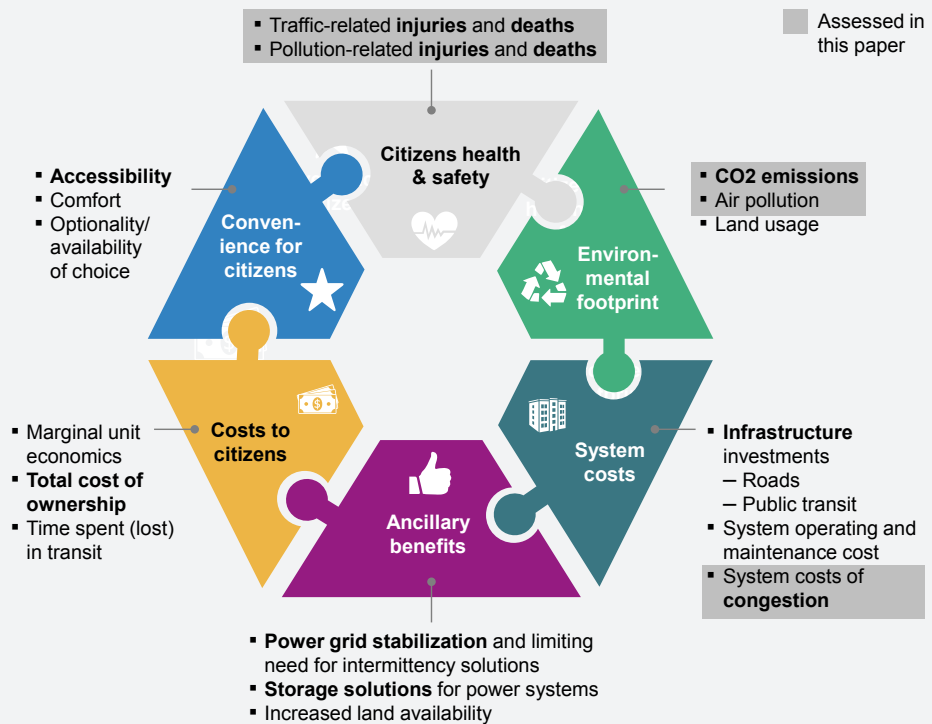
Assessed in this paper

▪ Traffic-related **injuries** and **deaths**
▪ Pollution-related **injuries** and **deaths**

Citizens health & safety

▪ **Accessibility**
▪ Comfort
▪ Optionality/ availability of choice

Convenience for citizens

▪ **CO2 emissions**
▪ Air pollution
▪ Land usage

Environmental footprint

▪ Marginal unit economics
▪ **Total cost of ownership**
▪ Time spent (lost) in transit

Costs to citizens

System costs

▪ **Infrastructure** investments
– Roads
– Public transit
▪ System operating and maintenance cost
▪ System costs of **congestion**

Ancillary benefits

▪ **Power grid stabilization** and limiting need for intermittency solutions
▪ **Storage solutions** for power systems
▪ Increased land availability